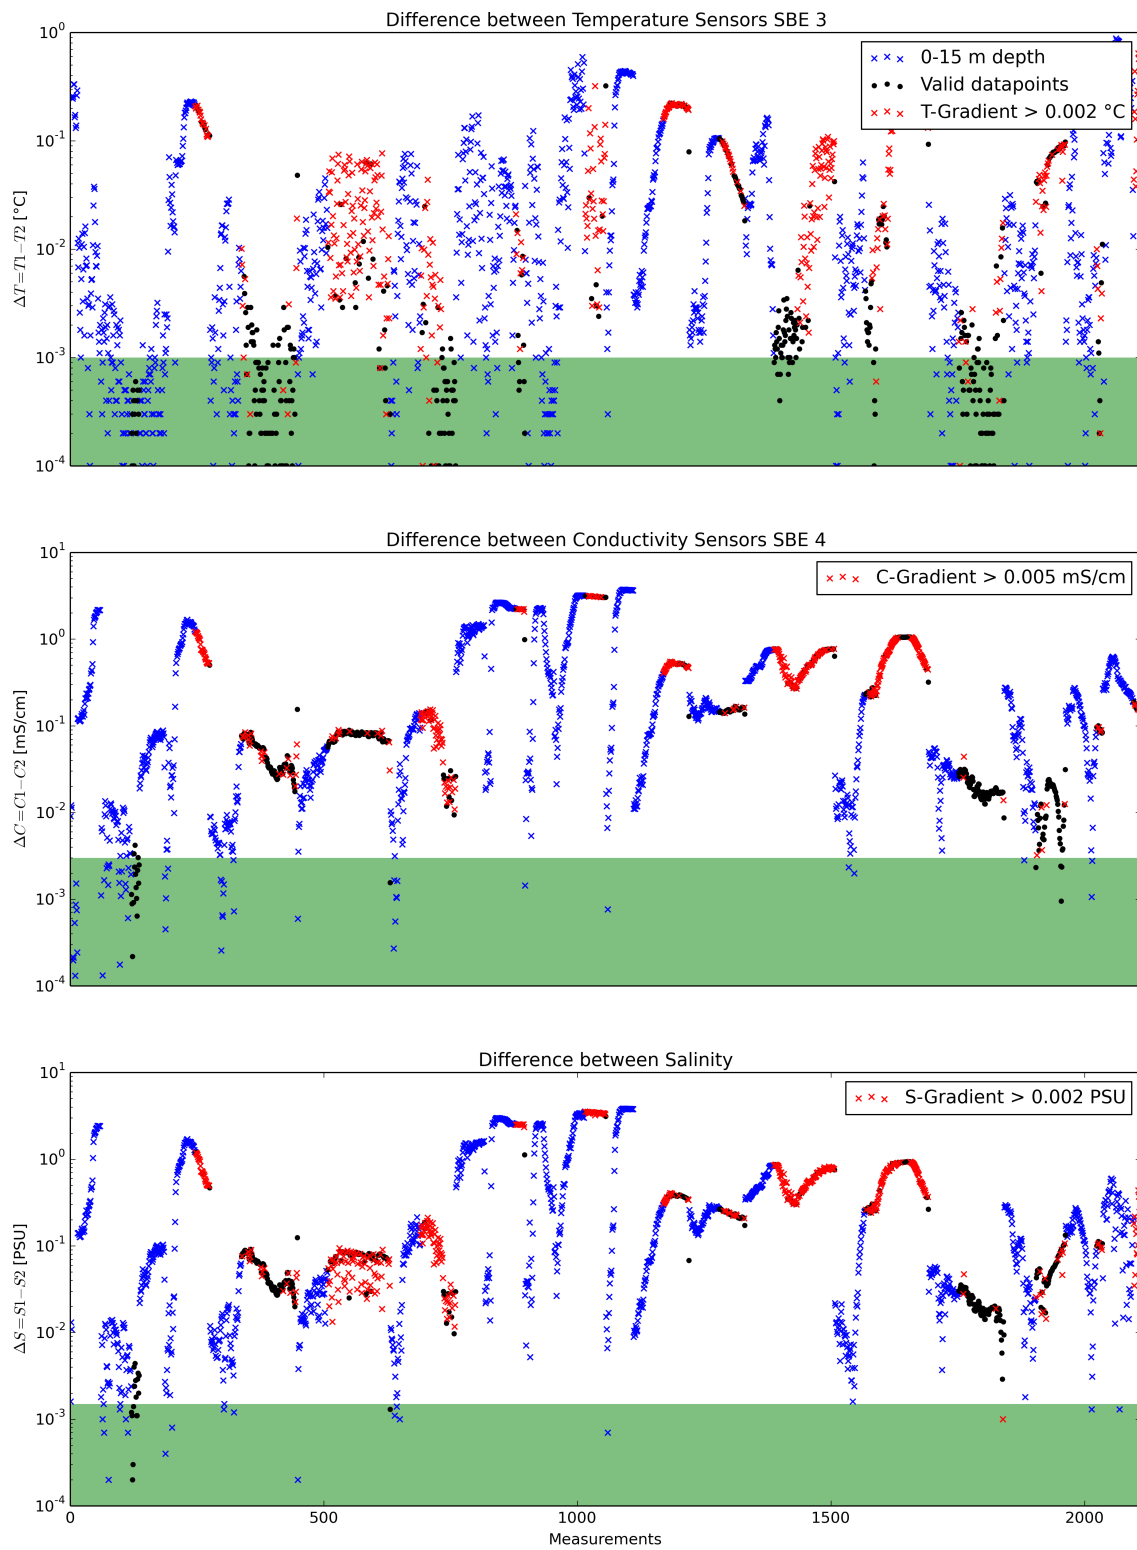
Difference between Temperature Sensors SBE 3

0-15 m depth
Valid datapoints
T-Gradient > 0.002 °C

$10^0$
$10^{-1}$
$10^{-2}$
$10^{-3}$
$10^{-4}$

$\Delta T = T1 - T2$ [°C]

Difference between Conductivity Sensors SBE 4

C-Gradient > 0.005 mS/cm

$10^1$
$10^0$
$10^{-1}$
$10^{-2}$
$10^{-3}$
$10^{-4}$

$\Delta C = C1 - C2$ [mS/cm]

Difference between Salinity

S-Gradient > 0.002 PSU

$10^1$
$10^0$
$10^{-1}$
$10^{-2}$
$10^{-3}$
$10^{-4}$

$\Delta S = S1 - S2$ [PSU]

0
500
1000
1500
2000

Measurements